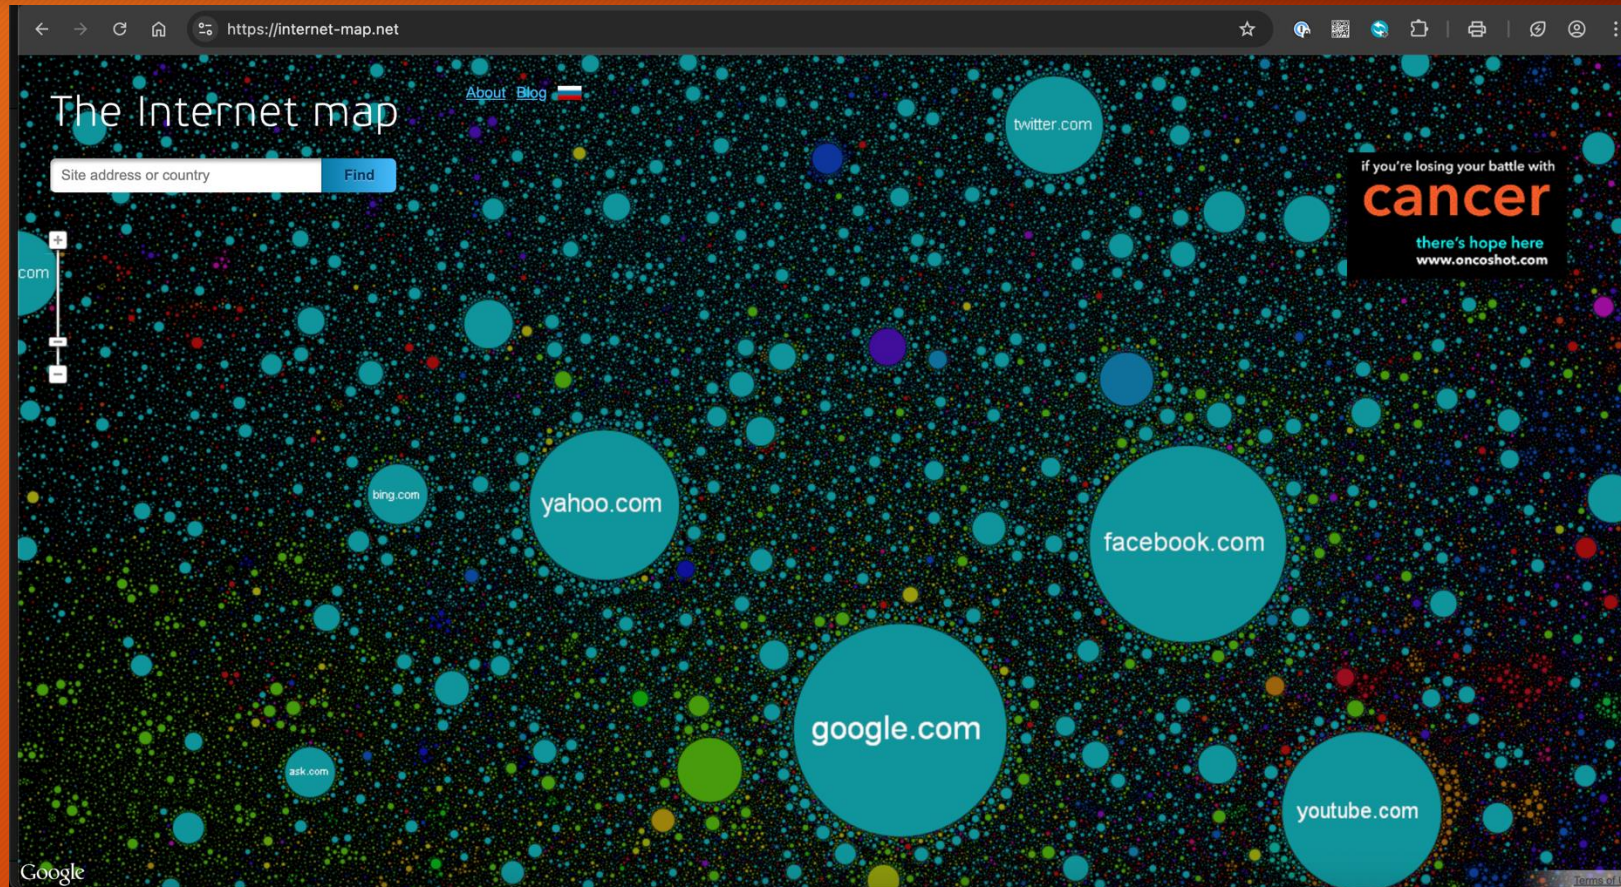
https://internet-map.net

The Internet map

About Blog

Site address or country Find

twitter.com

if you're losing your battle with
cancer
there's hope here
www.oncoshot.com

com

bing.com

yahoo.com

facebook.com

google.com

ask.com

youtube.com

Google

Terms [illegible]